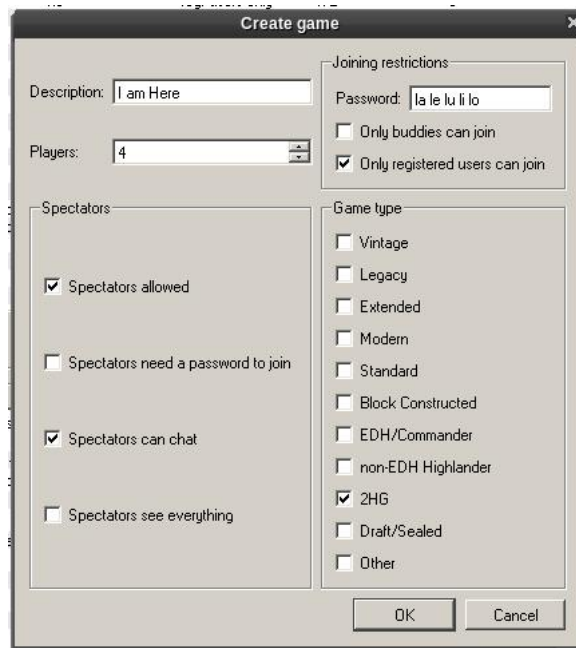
Create game

Description: I am Here

Players: 4

Joining restrictions
Password: la le lu li lo
Only buddies can join
Only registered users can join

Spectators
Spectators allowed
Spectators need a password to join
Spectators can chat
Spectators see everything

Game type
Vintage
Legacy
Extended
Modern
Standard
Block Constructed
EDH/Commander
non-EDH Highlander
2HG
Draft/Sealed
Other

OK
Cancel